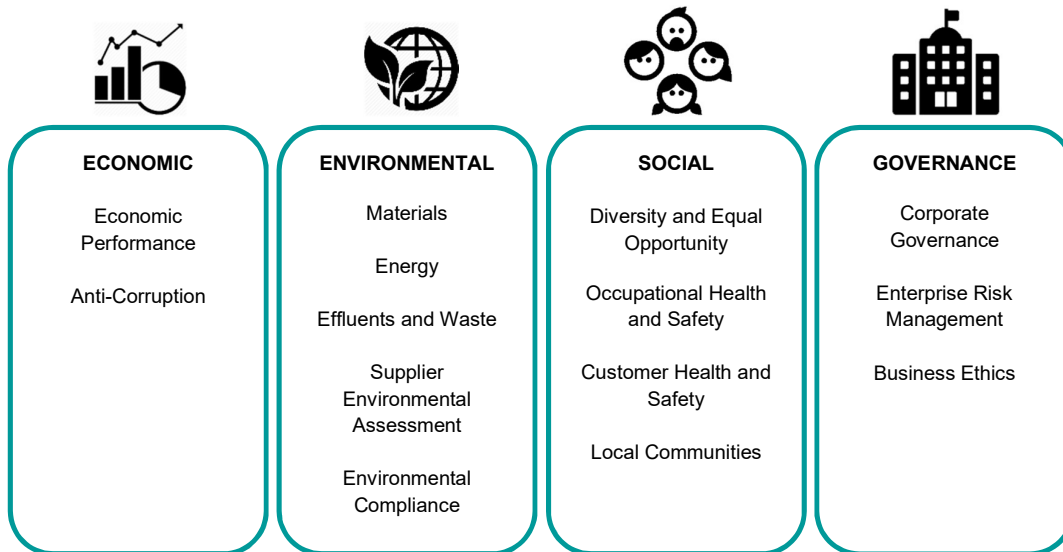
ECONOMIC

Economic Performance

Anti-Corruption

ENVIRONMENTAL

Materials

Energy

Effluents and Waste

Supplier Environmental Assessment

Environmental Compliance

SOCIAL

Diversity and Equal Opportunity

Occupational Health and Safety

Customer Health and Safety

Local Communities

GOVERNANCE

Corporate Governance

Enterprise Risk Management

Business Ethics